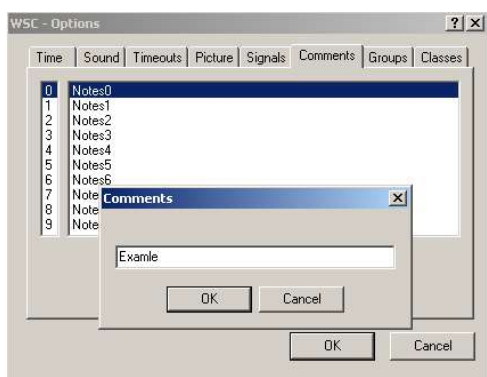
WSC - Options ? X

Time | Sound | Timeouts | Picture | Signals | Comments | Groups | Classes

| | |
|---|---|
| 0 | Notes0 |
| 1 | Notes1 |
| 2 | Notes2 |
| 3 | Notes3 |
| 4 | Notes4 |
| 5 | Notes5 |
| 6 | Notes6 |
| 7 | Note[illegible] |
| 8 | Note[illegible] |
| 9 | Note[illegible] |

Comments X

Examle

OK Cancel

OK Cancel